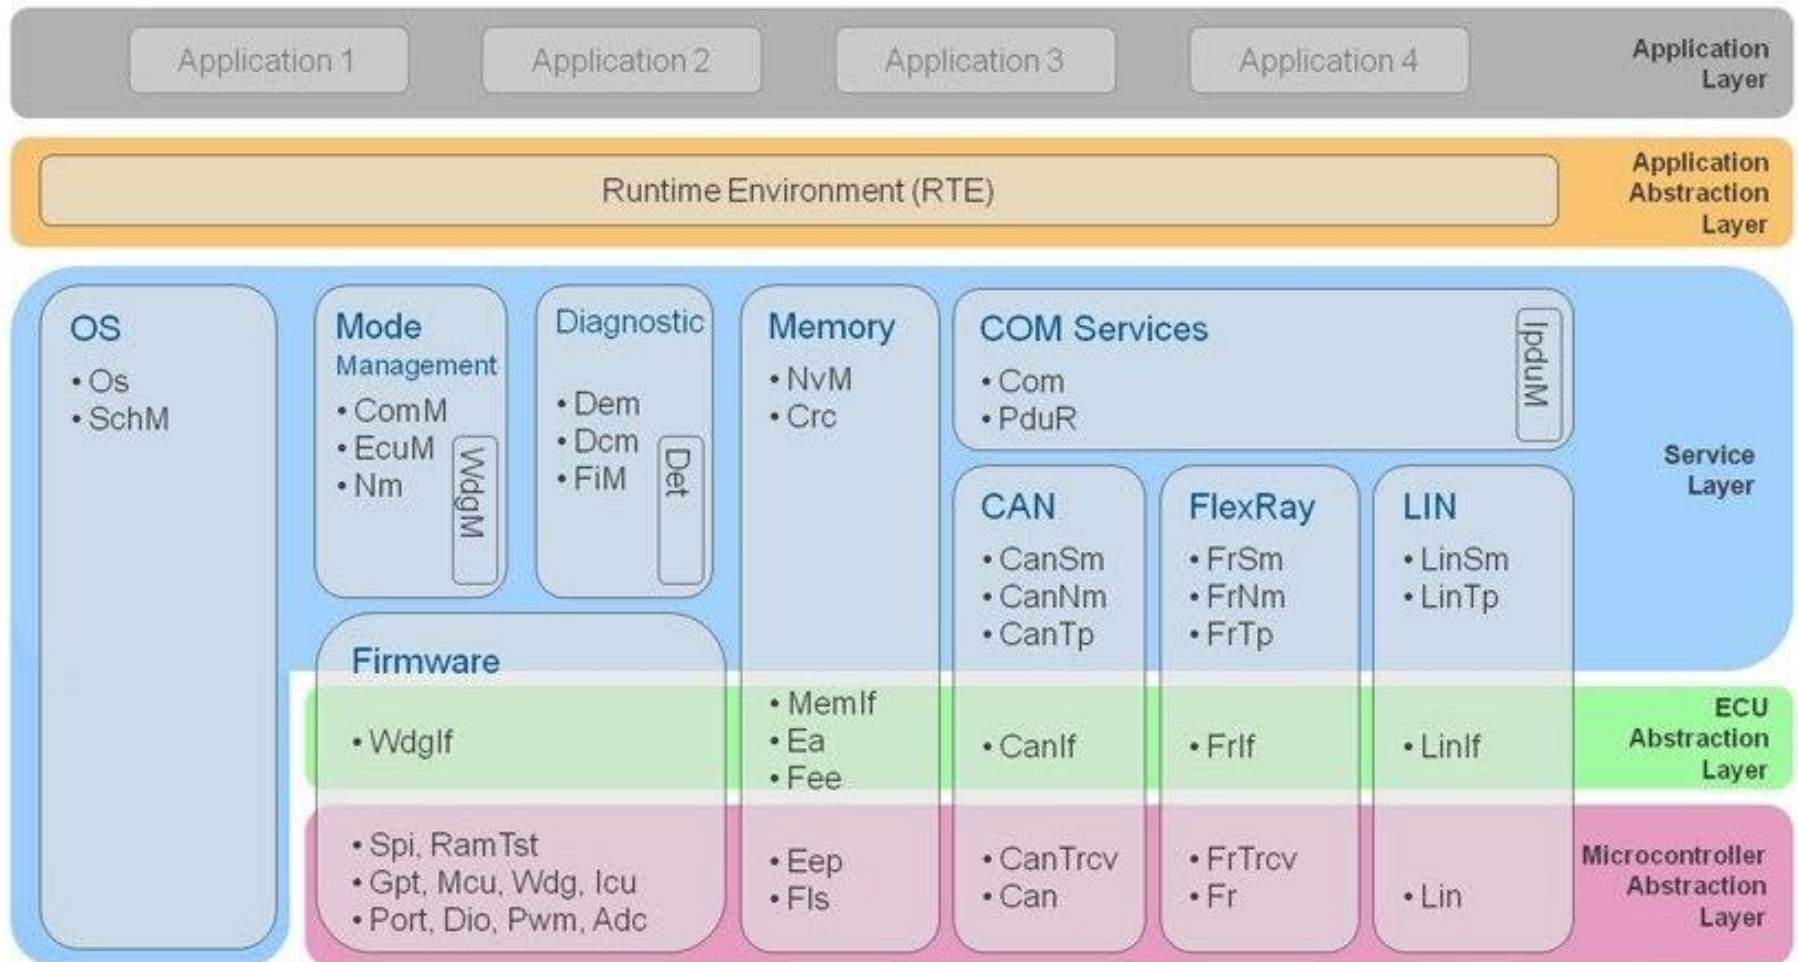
Application 1
Application 2
Application 3
Application 4
Application Layer

Runtime Environment (RTE)
Application Abstraction Layer

OS
• Os
• SchM

Mode Management
• ComM
• EcuM
• Nm
WdgM

Diagnostic
• Dem
• Dcm
• FiM
Det

Memory
• NvM
• Crc

COM Services
• Com
• PduR
IpduM

Service Layer

CAN
• CanSm
• CanNm
• CanTp

FlexRay
• FrSm
• FrNm
• FrTp

LIN
• LinSm
• LinTp

Firmware
• WdgIf

• MemIf
• Ea
• Fee

• CanIf

• FrIf

• LinIf

ECU Abstraction Layer

• Spi, RamTst
• Gpt, Mcu, Wdg, Icu
• Port, Dio, Pwm, Adc

• Eep
• Fls

• CanTrcv
• Can

• FrTrcv
• Fr

• Lin

Microcontroller Abstraction Layer